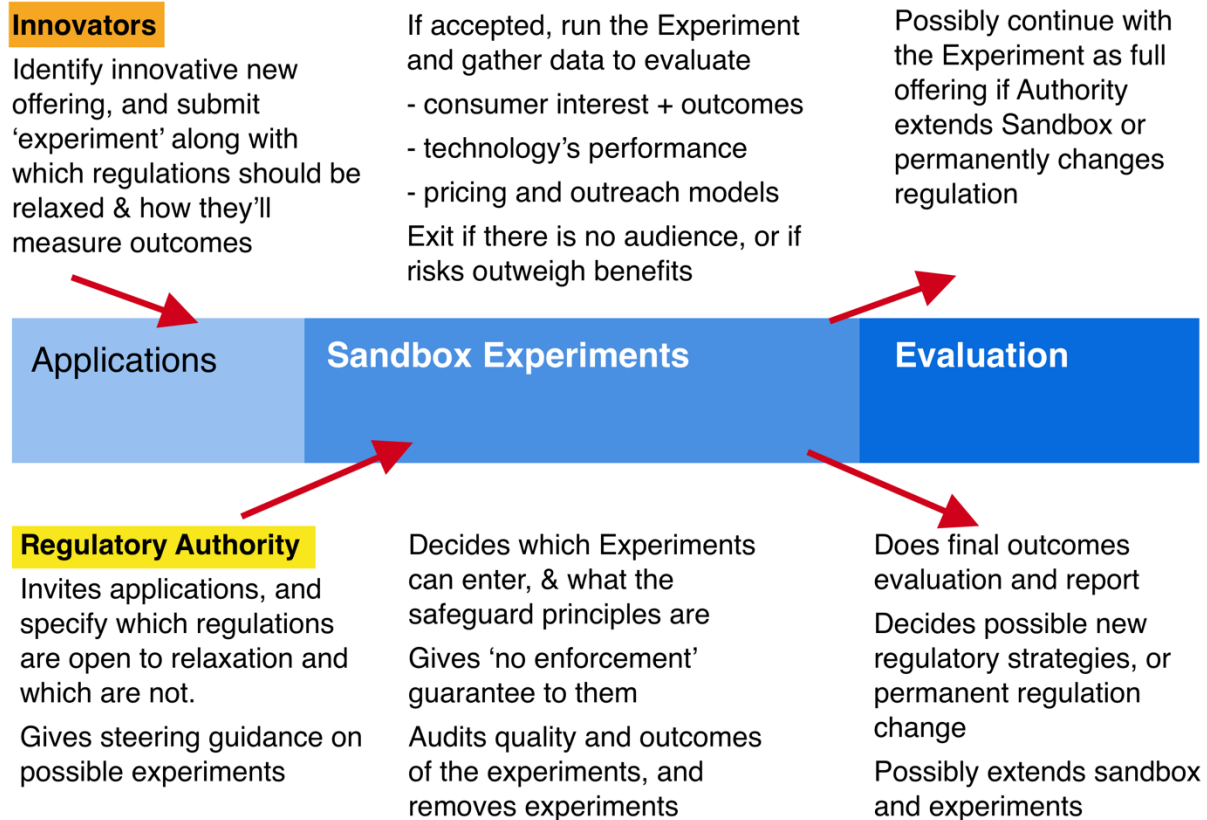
Innovators

Identify innovative new offering, and submit 'experiment' along with which regulations should be relaxed & how they'll measure outcomes

If accepted, run the Experiment and gather data to evaluate

- consumer interest + outcomes

- technology's performance

- pricing and outreach models

Exit if there is no audience, or if risks outweigh benefits

Possibly continue with the Experiment as full offering if Authority extends Sandbox or permanently changes regulation

Applications

Sandbox Experiments

Evaluation

Regulatory Authority

Invites applications, and specify which regulations are open to relaxation and which are not.

Gives steering guidance on possible experiments

Decides which Experiments can enter, & what the safeguard principles are

Gives 'no enforcement' guarantee to them

Audits quality and outcomes of the experiments, and removes experiments

Does final outcomes evaluation and report

Decides possible new regulatory strategies, or permanent regulation change

Possibly extends sandbox and experiments